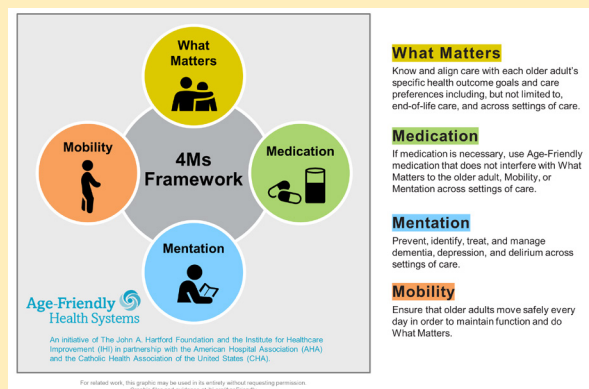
What Matters

Mobility

4Ms Framework

Medication

Mentation

Age-Friendly Health Systems

An initiative of The John A. Hartford Foundation and the Institute for Healthcare Improvement (IHI) in partnership with the American Hospital Association (AHA) and the Catholic Health Association of the United States (CHA).

What Matters

Know and align care with each older adult's specific health outcome goals and care preferences including, but not limited to, end-of-life care, and across settings of care.

Medication

If medication is necessary, use Age-Friendly medication that does not interfere with What Matters to the older adult, Mobility, or Mentation across settings of care.

Mentation

Prevent, identify, treat, and manage dementia, depression, and delirium across settings of care.

Mobility

Ensure that older adults move safely every day in order to maintain function and do What Matters.

For related work, this graphic may be used in its entirety without requesting permission. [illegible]